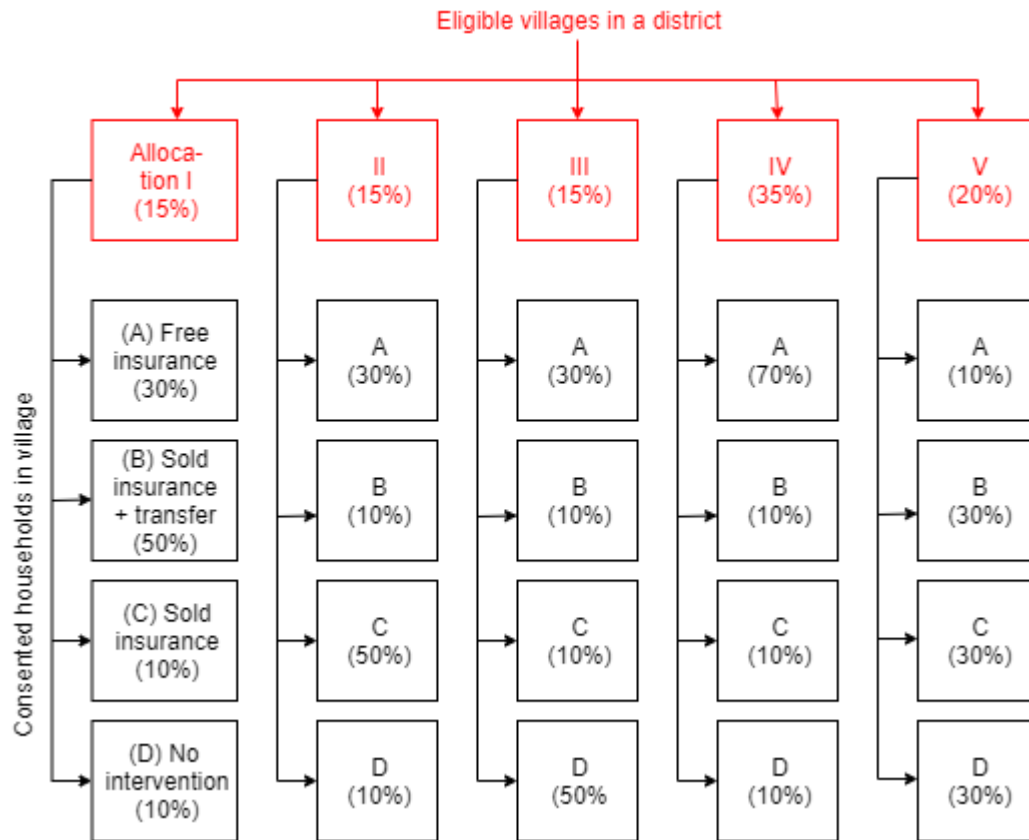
Eligible villages in a district

Allocation I (15%)

II (15%)

III (15%)

IV (35%)

V (20%)

Consented households in village

(A) Free insurance (30%)

(B) Sold insurance + transfer (50%)

(C) Sold insurance (10%)

(D) No intervention (10%)

A (30%)

B (10%)

C (50%)

D (10%)

A (30%)

B (10%)

C (10%)

D (50%

A (70%)

B (10%)

C (10%)

D (10%)

A (10%)

B (30%)

C (30%)

D (30%)